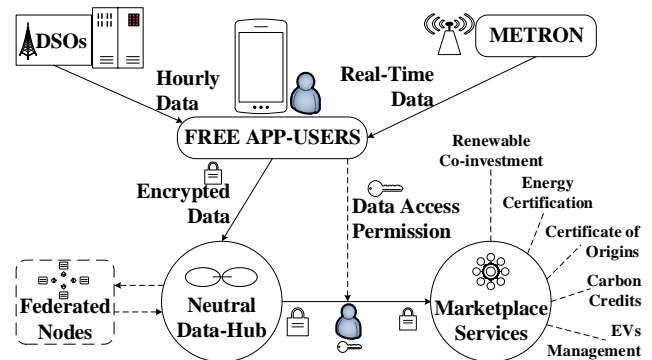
DSOs

METRON

Hourly Data

Real-Time Data

FREE APP-USERS

Renewable Co-investment

Energy Certification

Certificate of Origins

Carbon Credits

EVs Management

Encrypted Data

Data Access Permission

Federated Nodes

Neutral Data-Hub

Marketplace Services